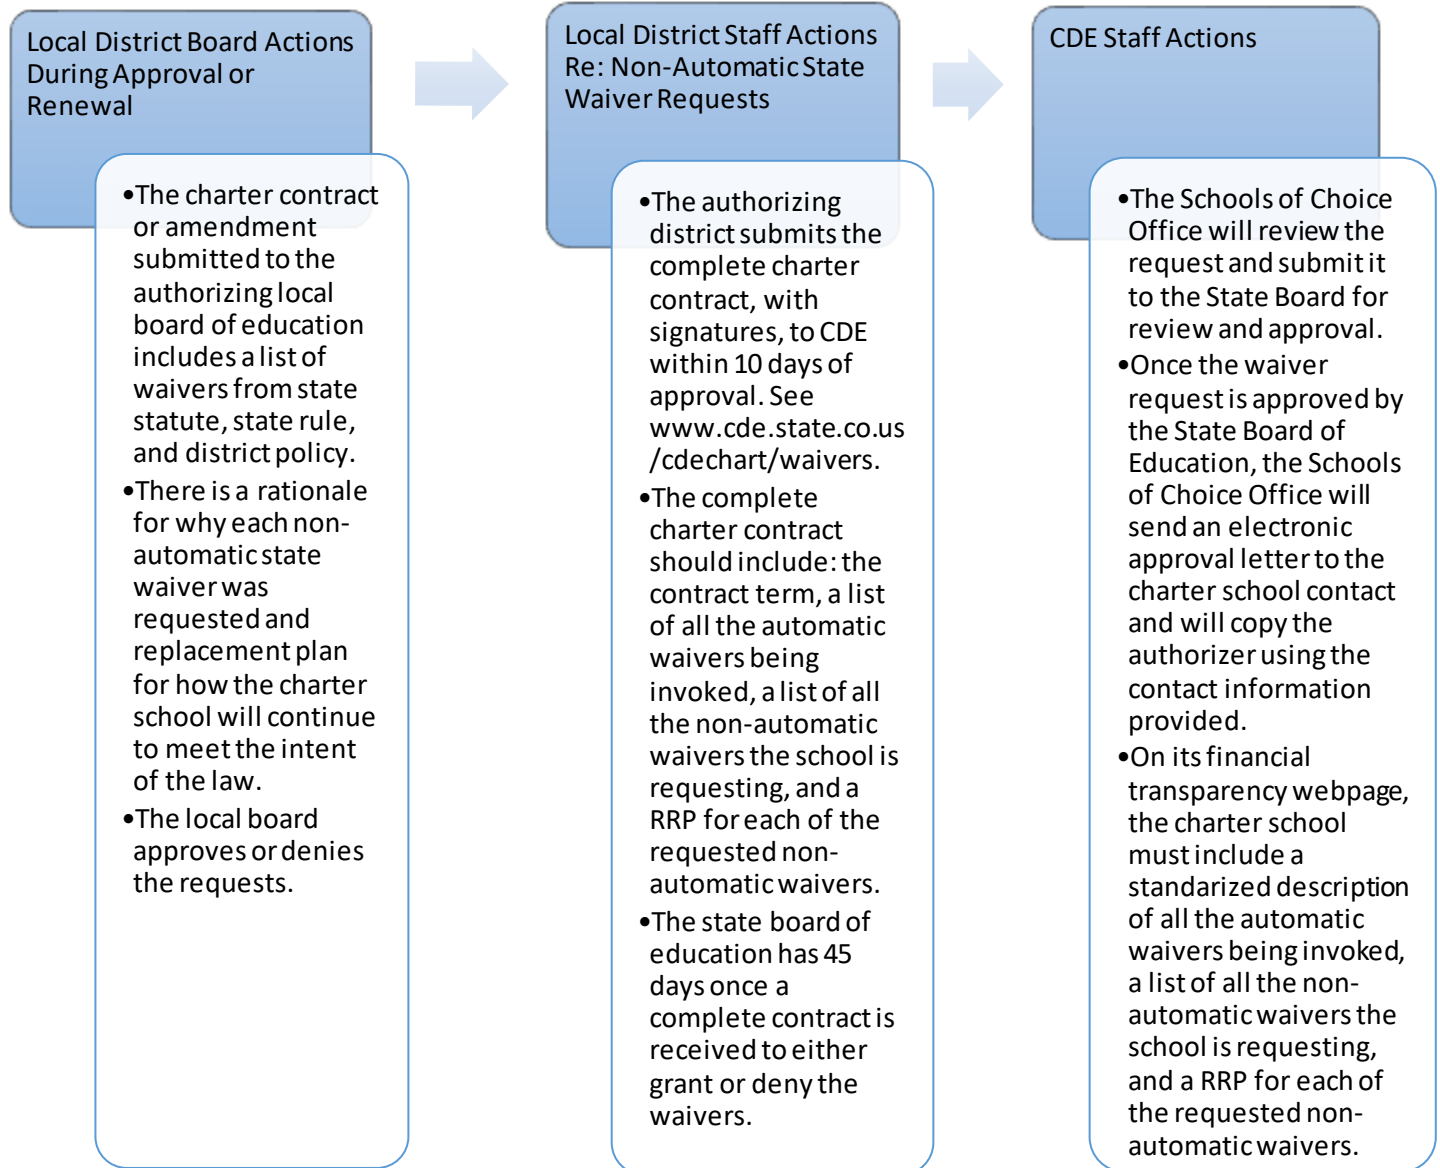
Local District Board Actions During Approval or Renewal

•The charter contract or amendment submitted to the authorizing local board of education includes a list of waivers from state statute, state rule, and district policy.

•There is a rationale for why each non-automatic state waiver was requested and replacement plan for how the charter school will continue to meet the intent of the law.

•The local board approves or denies the requests.

Local District Staff Actions Re: Non-Automatic State Waiver Requests

•The authorizing district submits the complete charter contract, with signatures, to CDE within 10 days of approval. See www.cde.state.co.us/cdechart/waivers.

•The complete charter contract should include: the contract term, a list of all the automatic waivers being invoked, a list of all the non-automatic waivers the school is requesting, and a RRP for each of the requested non-automatic waivers.

•The state board of education has 45 days once a complete contract is received to either grant or deny the waivers.

CDE Staff Actions

•The Schools of Choice Office will review the request and submit it to the State Board for review and approval.

•Once the waiver request is approved by the State Board of Education, the Schools of Choice Office will send an electronic approval letter to the charter school contact and will copy the authorizer using the contact information provided.

•On its financial transparency webpage, the charter school must include a standarized description of all the automatic waivers being invoked, a list of all the non-automatic waivers the school is requesting, and a RRP for each of the requested non-automatic waivers.